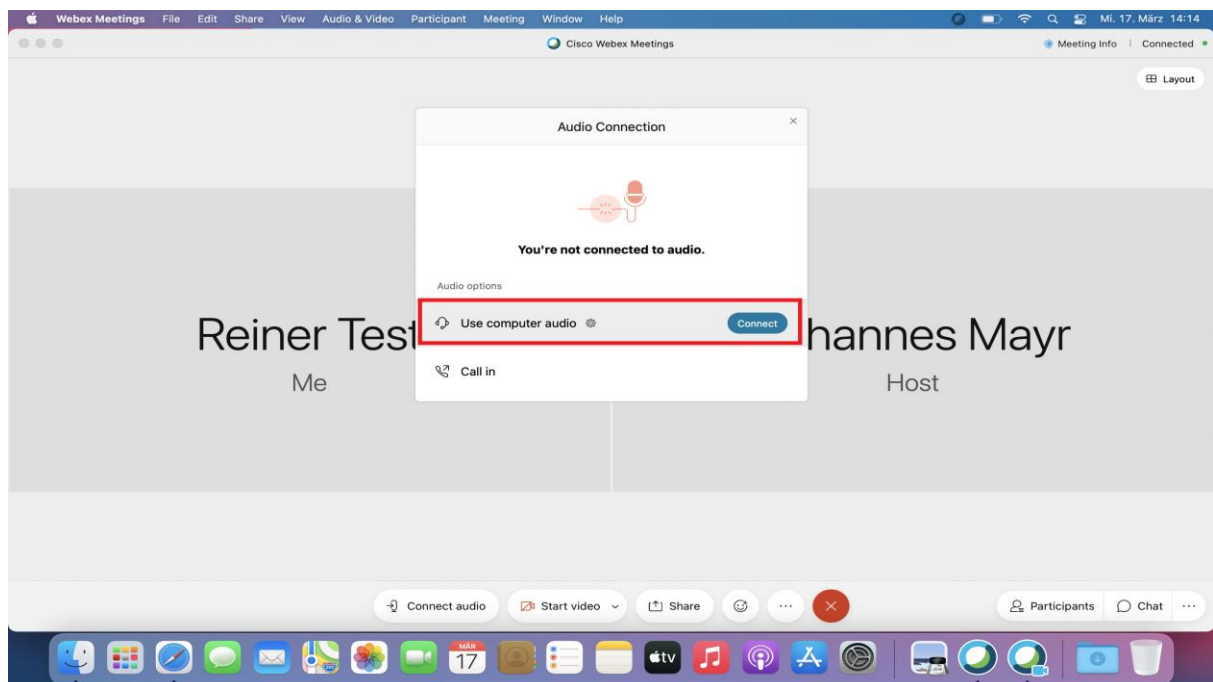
Webex Meetings File Edit Share View Audio & Video Participant Meeting Window Help
Mi. 17. März 14:14
Cisco Webex Meetings
Meeting Info | Connected
Layout

Audio Connection
×
You're not connected to audio.
Audio options
Use computer audio
Connect
Call in

Reiner Test
Me
hannes Mayr
Host

Connect audio
Start video
Share
Participants
Chat
MÄR
17
tv